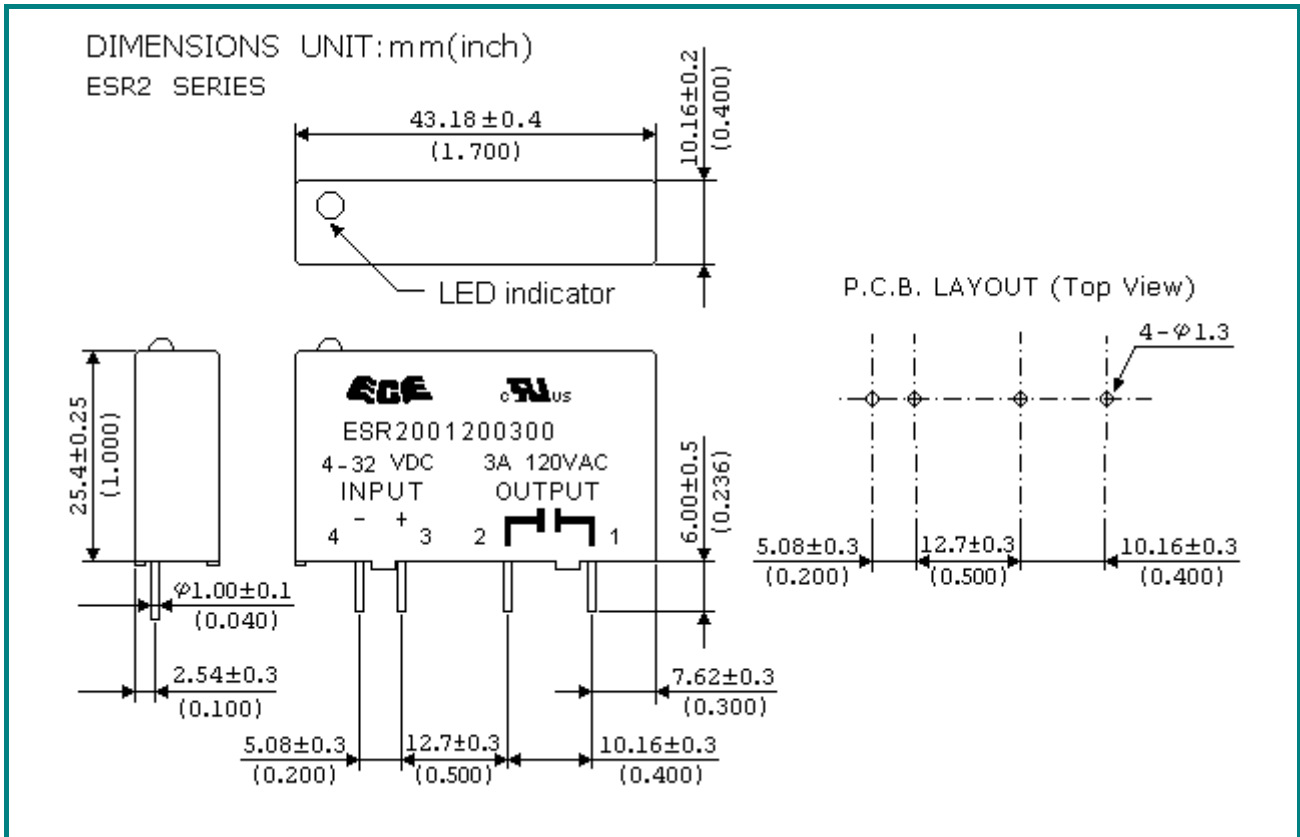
DIMENSIONS UNIT: mm(inch)
ESR2 SERIES

43.18±0.4
(1.700)

10.16±0.2
(0.400)

LED indicator

P.C.B. LAYOUT (Top View)

4-$\varphi$1.3

25.4±0.25
(1.000)

ECE
c US

ESR2001200300
4-32 VDC
INPUT
3A 120VAC
OUTPUT
4 − + 3
2 1

6.00±0.5
(0.236)

5.08±0.3
(0.200)
12.7±0.3
(0.500)
10.16±0.3
(0.400)

$\varphi$1.00±0.1
(0.040)

2.54±0.3
(0.100)

7.62±0.3
(0.300)

5.08±0.3
(0.200)
12.7±0.3
(0.500)
10.16±0.3
(0.400)